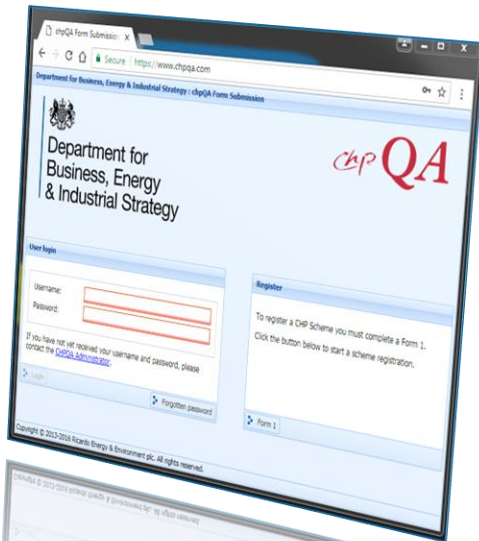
chpQA Form Submission ×

Secure | https://www.chpqa.com

Department for Business, Energy & Industrial Strategy : chpQA Form Submission

Department for Business, Energy & Industrial Strategy

chp QA

User login

Username:

Password:

If you have not yet received your username and password, please contact the CHPQA Administrator.

Login

Forgotten password

Register

To register a CHP Scheme you must complete a Form 1.

Click the button below to start a scheme registration.

Form 1

Copyright © 2013-2016 Ricardo Energy & Environment plc. All rights reserved.